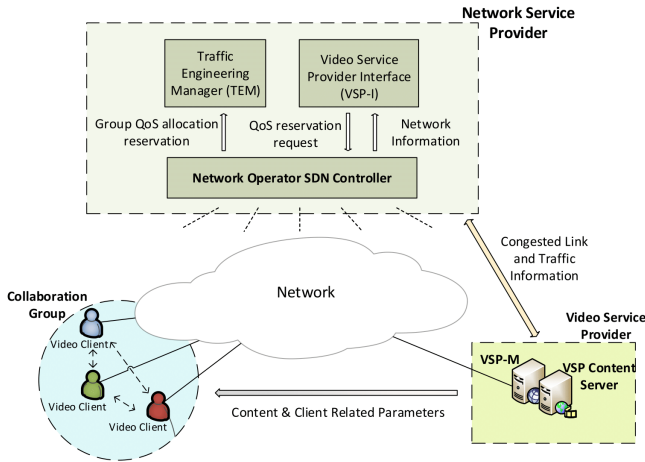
Network Service Provider

Traffic Engineering Manager (TEM)

Video Service Provider Interface (VSP-I)

Group QoS allocation reservation

QoS reservation request

Network Information

Network Operator SDN Controller

Congested Link and Traffic Information

Network

Collaboration Group

Video Client

Video Client

Video Client

Video Service Provider

VSP-M

VSP Content Server

Content & Client Related Parameters